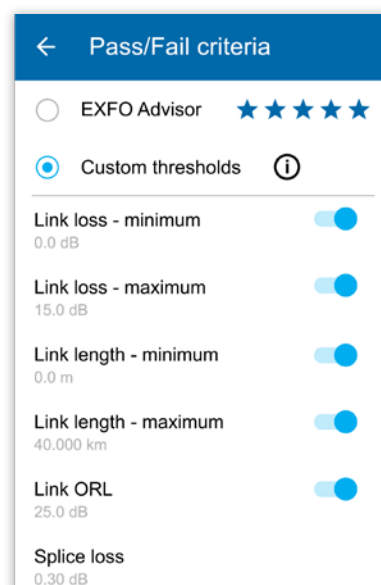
← Pass/Fail criteria

EXFO Advisor ★★★★★

Custom thresholds ⓘ

Link loss - minimum
0.0 dB

Link loss - maximum
15.0 dB

Link length - minimum
0.0 m

Link length - maximum
40.000 km

Link ORL
25.0 dB

Splice loss
0.30 dB